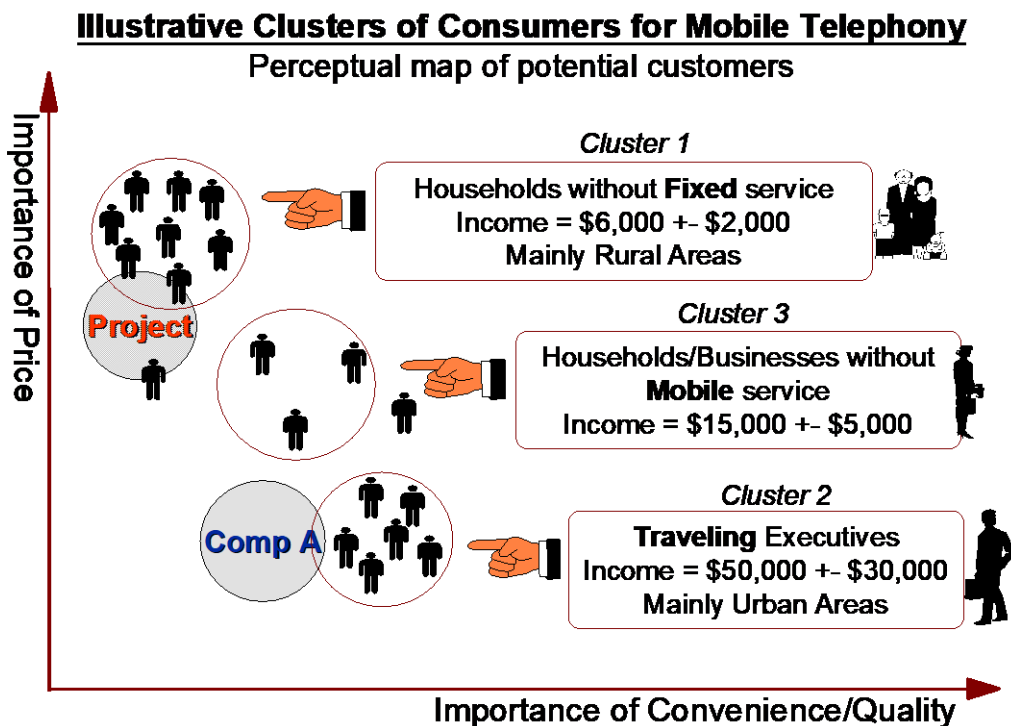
Illustrative Clusters of Consumers for Mobile Telephony

Perceptual map of potential customers

Importance of Price

Cluster 1

Households without Fixed service
Income = $6,000 +- $2,000
Mainly Rural Areas

Project

Cluster 3

Households/Businesses without Mobile service
Income = $15,000 +- $5,000

Cluster 2

Comp A

Traveling Executives
Income = $50,000 +- $30,000
Mainly Urban Areas

Importance of Convenience/Quality